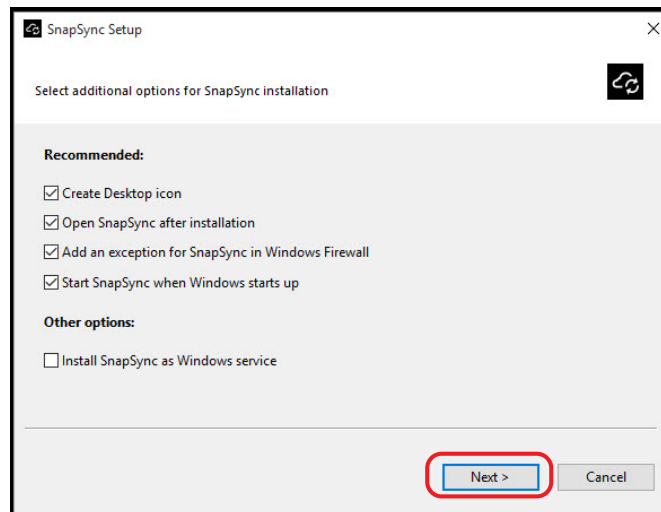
SnapSync Setup

Select additional options for SnapSync installation

Recommended:

Create Desktop icon

Open SnapSync after installation

Add an exception for SnapSync in Windows Firewall

Start SnapSync when Windows starts up

Other options:

Install SnapSync as Windows service

Next >

Cancel